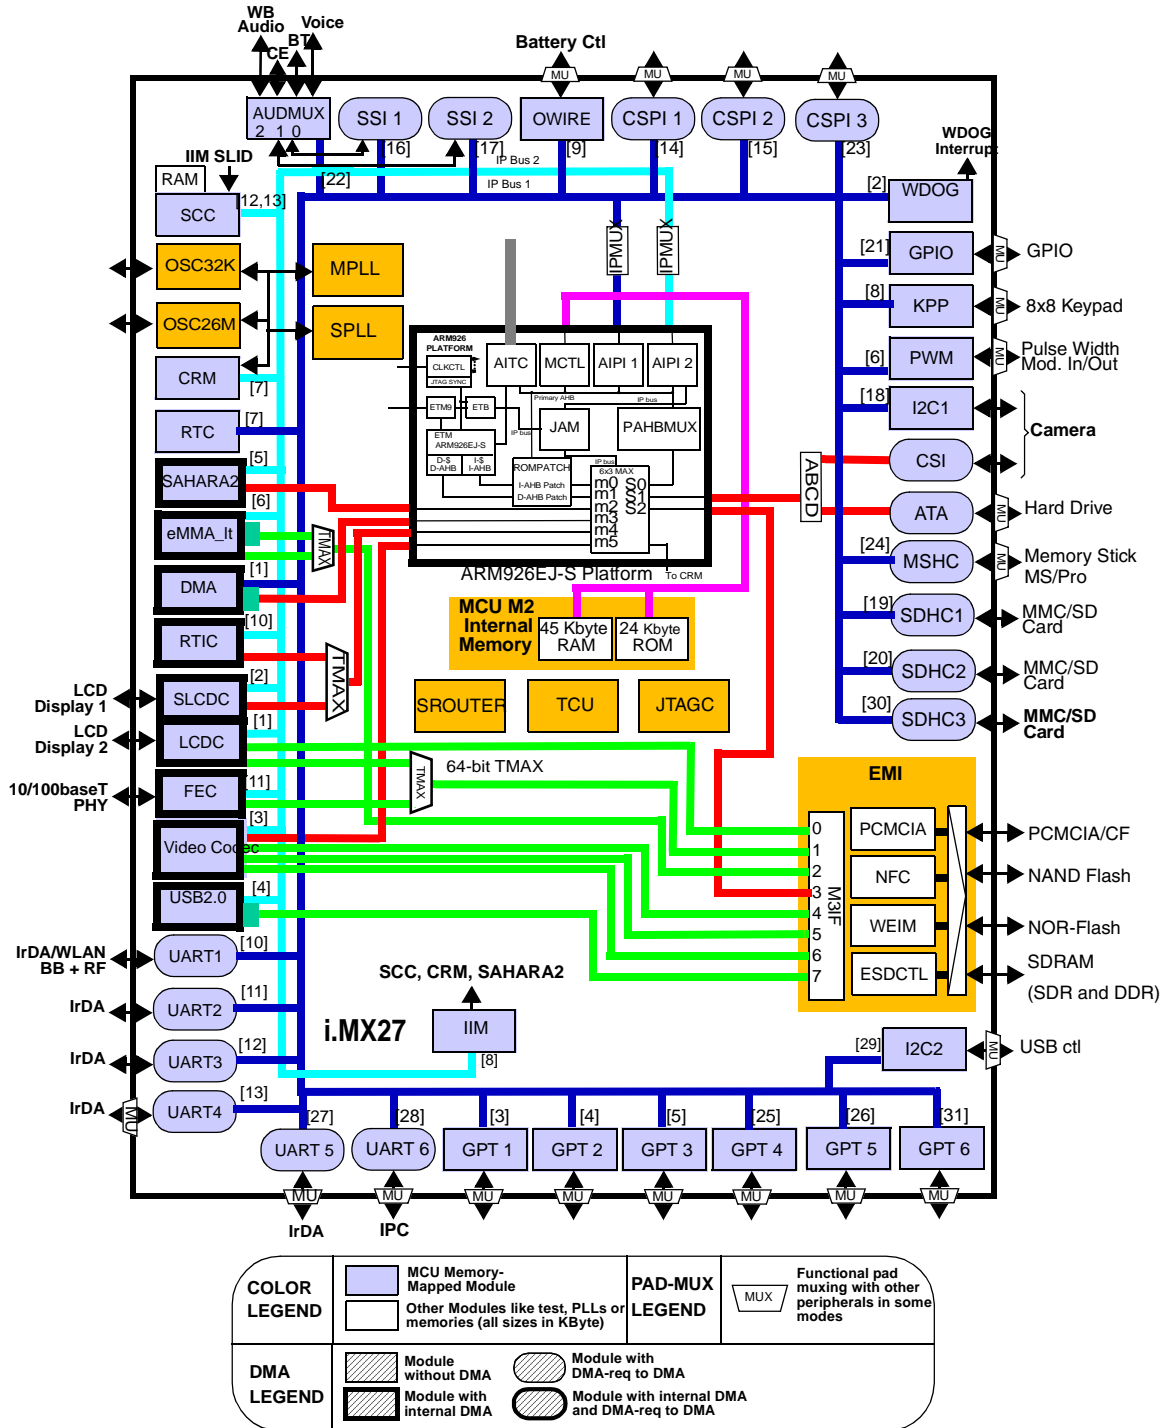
WB Audio
CE
BT
Voice
Battery Ctl
MU
MU
MU
MU
AUDMUX
2 1 0
SSI 1
SSI 2
OWIRE
CSPI 1
CSPI 2
CSPI 3
[16]
[17]
[9]
[14]
[15]
[23]
IP Bus 2
IP Bus 1
IIM SLID
RAM
[22]
WDOG Interrupt
[2]
WDOG
SCC
[12,13]
OSC32K
MPLL
OSC26M
SPLL
CRM
[7]
RTC
[7]
[5]
SAHARA2
[6]
eMMA_lt
TMAX
DMA
[1]
[10]
RTIC
TMAX
LCD Display 1
SLCDC
[2]
LCD Display 2
LCDC
[1]
10/100baseT PHY
FEC
[11]
[3]
Video Codec
[4]
USB2.0
IrDA/WLAN BB + RF
UART1
[10]
IrDA
UART2
[11]
IrDA
UART3
[12]
IrDA
MU
UART4
[13]
IPMUX
IPMUX
ARM926 PLATFORM
CLKCTL
JTAG SYNC
ETM9
ETB
ETM ARM926EJ-S
D-$ D-AHB
I-$ I-AHB
AITC
MCTL
AIPI 1
AIPI 2
Primary AHB
IP bus
IP bus
JAM
PAHBMUX
ROMPATCH
I-AHB Patch
D-AHB Patch
IP bus
6x3 MAX
m0 S0
m1 S1
m2 S2
m3
m4
m5
ARM926EJ-S Platform
To CRM
MCU M2 Internal Memory
45 Kbyte RAM
24 Kbyte ROM
SROUTER
TCU
JTAGC
64-bit TMAX
TMAX
ABCD
[21]
GPIO
MU
GPIO
[8]
KPP
MU
8x8 Keypad
[6]
PWM
MU
Pulse Width Mod. In/Out
[18]
I2C1
Camera
CSI
ATA
MU
Hard Drive
[24]
MSHC
MU
Memory Stick MS/Pro
[19]
SDHC1
MMC/SD Card
[20]
SDHC2
MMC/SD Card
[30]
SDHC3
MMC/SD Card
EMI
0
1
2
3
4
5
6
7
M3IF
PCMCIA
NFC
WEIM
ESDCTL
PCMCIA/CF
NAND Flash
NOR-Flash
SDRAM
(SDR and DDR)
SCC, CRM, SAHARA2
i.MX27
IIM
[8]
[29]
I2C2
MU
USB ctl
[27]
[28]
[3]
[4]
[5]
[25]
[26]
[31]
UART 5
UART 6
GPT 1
GPT 2
GPT 3
GPT 4
GPT 5
GPT 6
MU
MU
MU
MU
MU
MU
MU
MU
IrDA
IPC
COLOR LEGEND
MCU Memory-Mapped Module
Other Modules like test, PLLs or memories (all sizes in KByte)
PAD-MUX LEGEND
MUX
Functional pad muxing with other peripherals in some modes
DMA LEGEND
Module without DMA
Module with DMA-req to DMA
Module with internal DMA
Module with internal DMA and DMA-req to DMA